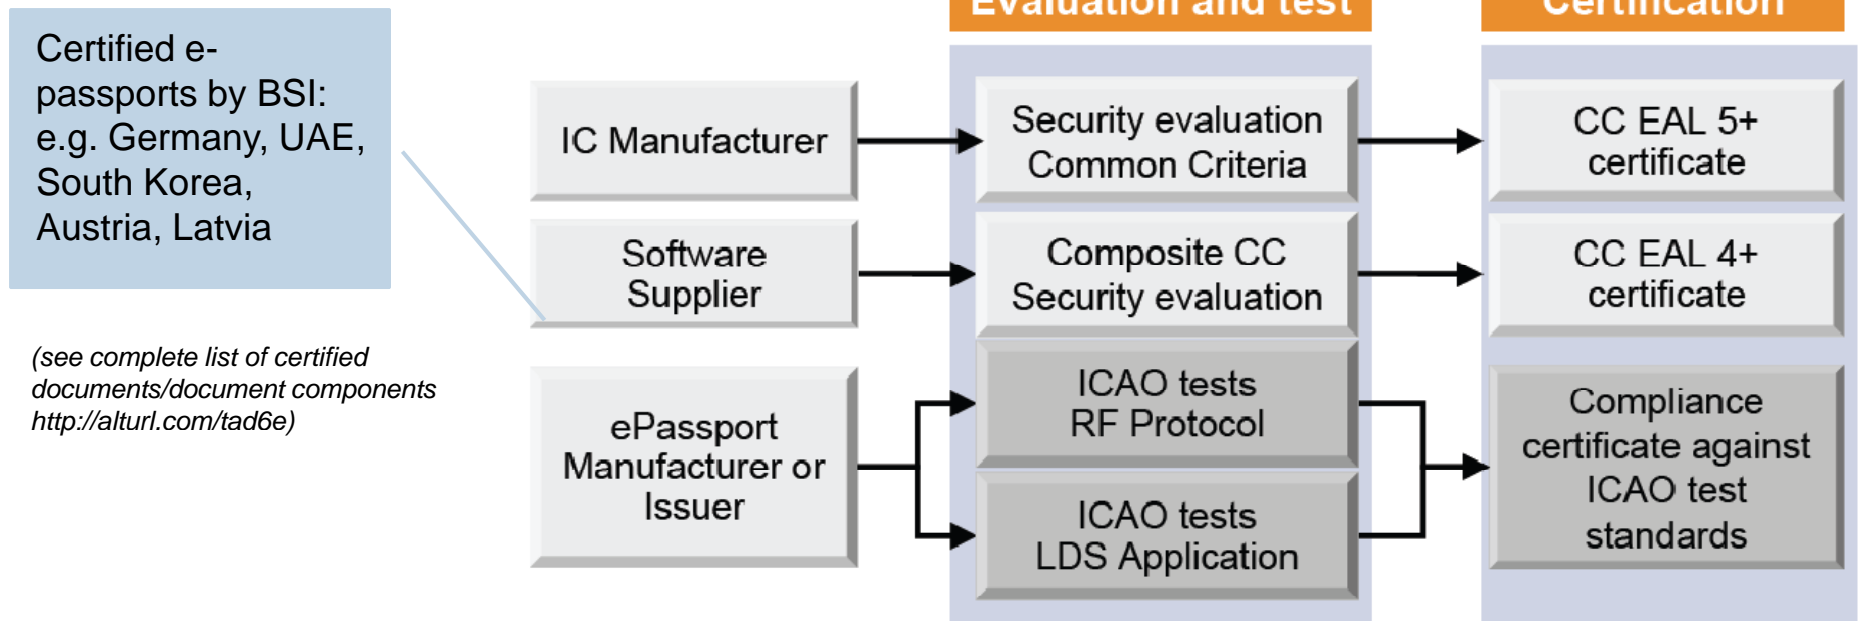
Certified e-passports by BSI: e.g. Germany, UAE, South Korea, Austria, Latvia

(see complete list of certified documents/document components http://alturl.com/tad6e)

IC Manufacturer

Software Supplier

ePassport Manufacturer or Issuer

Evaluation and test

Security evaluation Common Criteria

Composite CC Security evaluation

ICAO tests RF Protocol

ICAO tests LDS Application

Certification

CC EAL 5+ certificate

CC EAL 4+ certificate

Compliance certificate against ICAO test standards